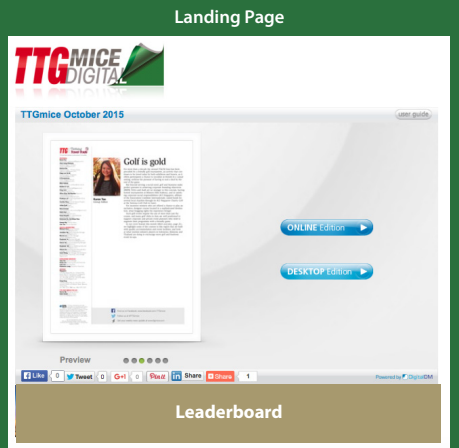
Landing Page

TTG MICE DIGITAL

TTGmice October 2015

user guide

Golf is gold

ONLINE Edition

DESKTOP Edition

Preview

Like 0 Tweet 0 G+1 0 Pin it in Share 0 Share 1

Powered by DigitalDM

Leaderboard